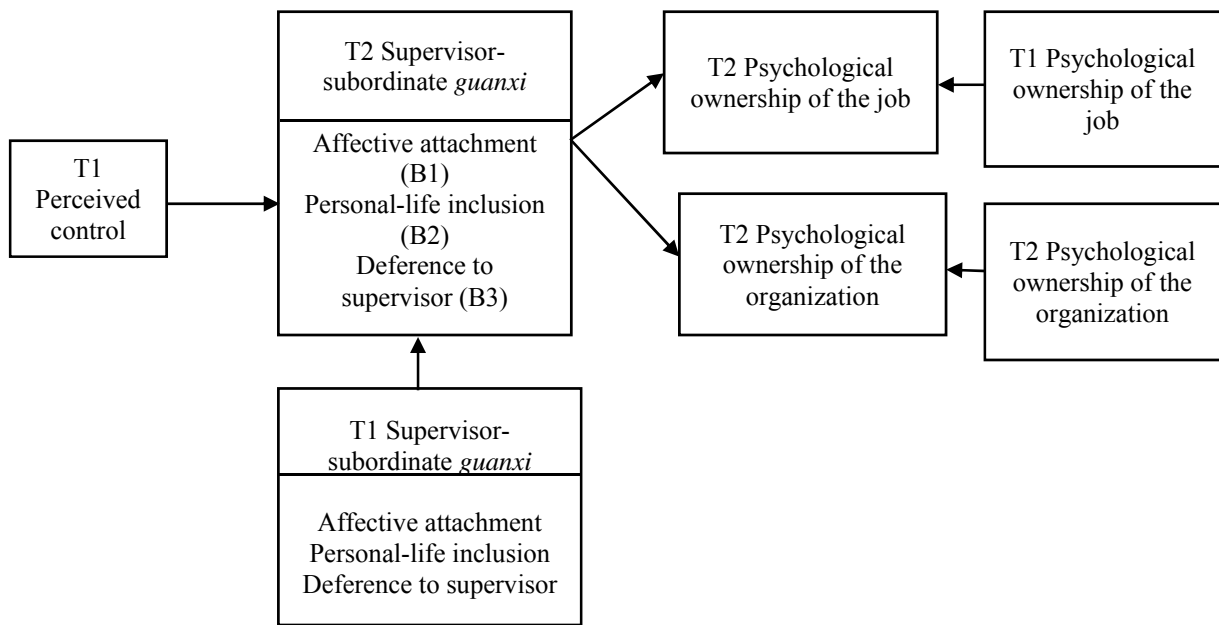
T1 Perceived control

T2 Supervisor-subordinate *guanxi*

Affective attachment (B1)
Personal-life inclusion (B2)
Deference to supervisor (B3)

T1 Supervisor-subordinate *guanxi*

Affective attachment
Personal-life inclusion
Deference to supervisor

T2 Psychological ownership of the job

T1 Psychological ownership of the job

T2 Psychological ownership of the organization

T2 Psychological ownership of the organization